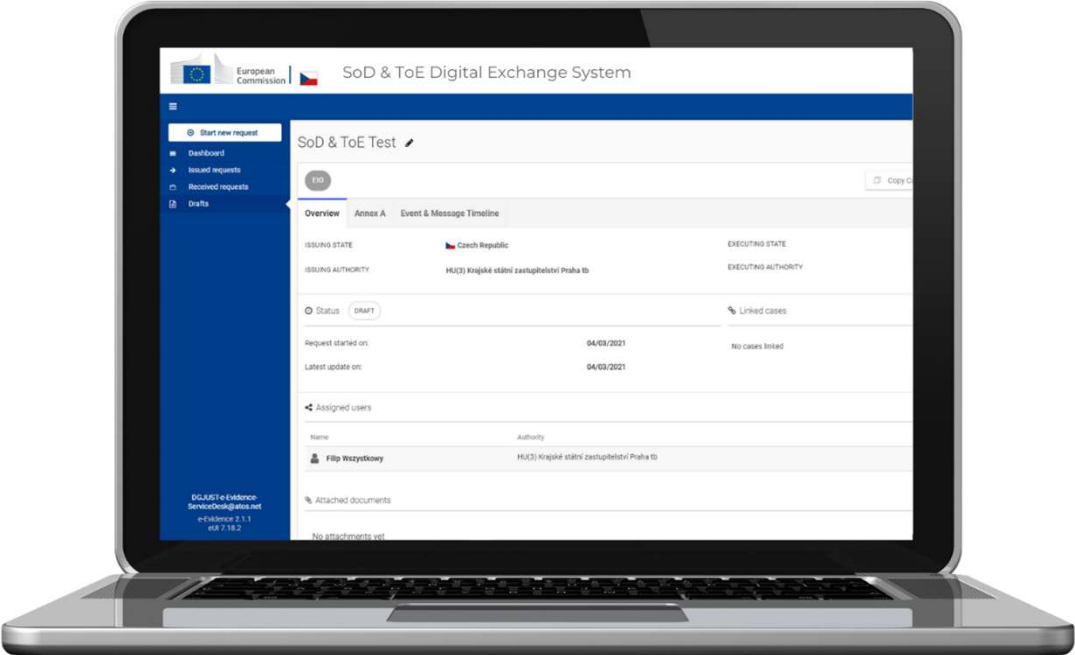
European Commission | SoD & ToE Digital Exchange System

≡

Start new request
Dashboard
Issued requests
Received requests
Drafts

DGJUST-e-Evidence-ServiceDesk@atos.net
e-Evidence 2.1.1
eUI 7.18.2

SoD & ToE Test

EIO

Copy C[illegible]

Overview
Annex A
Event & Message Timeline

ISSUING STATE
Czech Republic
EXECUTING STATE

ISSUING AUTHORITY
HU(3) Krajské státní zastupitelství Praha tb
EXECUTING AUTHORITY

Status DRAFT

Linked cases

Request started on: 04/03/2021
No cases linked

Latest update on: 04/03/2021

Assigned users

| Name | Authority |
|---|---|
| Filip Wezystkowy | HU(3) Krajské státní zastupitelství Praha tb |

Attached documents

No attachments yet